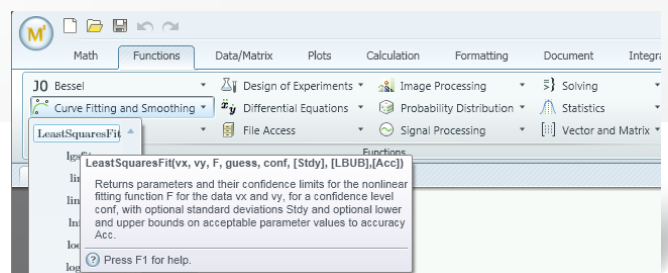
Math Functions Data/Matrix Plots Calculation Formatting Document Integra

J0 Bessel
Curve Fitting and Smoothing
LeastSquaresFit
Design of Experiments
Differential Equations
File Access
Image Processing
Probability Distribution
Signal Processing
Solving
Statistics
Vector and Matrix
Functions

lgsfit
lin
lin
lnf
loe
log

LeastSquaresFit(vx, vy, F, guess, conf, [Stdy], [LBUB],[Acc])

Returns parameters and their confidence limits for the nonlinear fitting function F for the data vx and vy, for a confidence level conf, with optional standard deviations Stdy and optional lower and upper bounds on acceptable parameter values to accuracy Acc.

Press F1 for help.